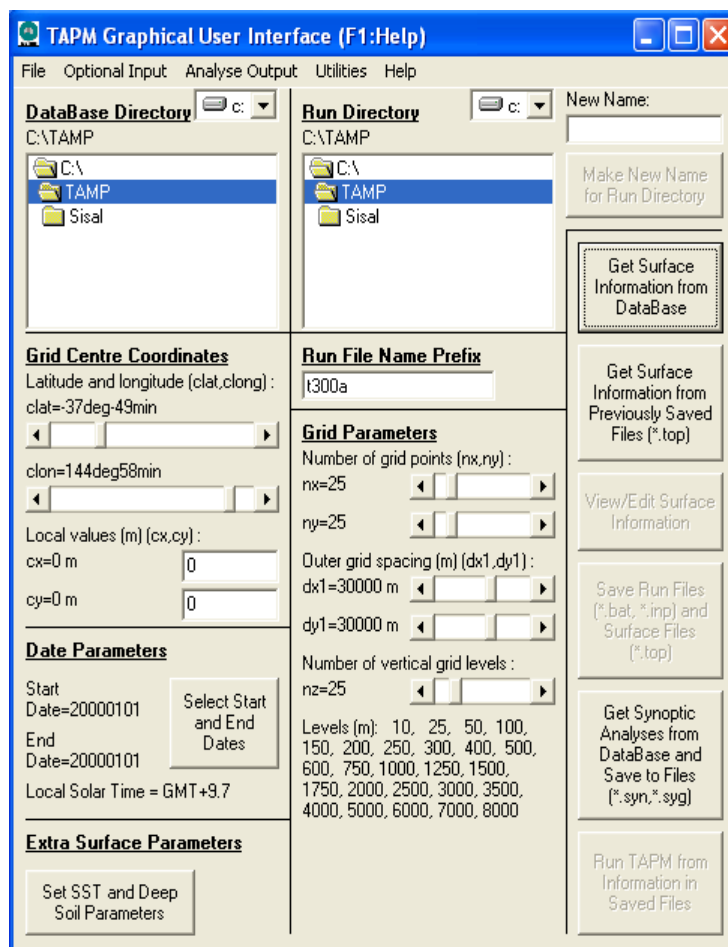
TAPM Graphical User Interface (F1:Help)

File Optional Input Analyse Output Utilities Help

DataBase Directory c:
C:\TAMP
C:\
TAMP
Sisal

Run Directory c:
C:\TAMP
C:\
TAMP
Sisal

New Name:

Make New Name for Run Directory

Get Surface Information from DataBase

Grid Centre Coordinates
Latitude and longitude (clat,clong) :
clat=-37deg-49min

clon=144deg58min

Local values (m) (cx,cy) :
cx=0 m 0
cy=0 m 0

Run File Name Prefix
t300a

Get Surface Information from Previously Saved Files (*.top)

Grid Parameters
Number of grid points (nx,ny) :
nx=25
ny=25

View/Edit Surface Information

Outer grid spacing (m) (dx1,dy1) :
dx1=30000 m
dy1=30000 m

Save Run Files (*.bat, *.inp) and Surface Files (*.top)

Number of vertical grid levels :
nz=25

Date Parameters
Start Date=20000101
End Date=20000101
Select Start and End Dates
Local Solar Time = GMT+9.7

Levels (m): 10, 25, 50, 100, 150, 200, 250, 300, 400, 500, 600, 750, 1000, 1250, 1500, 1750, 2000, 2500, 3000, 3500, 4000, 5000, 6000, 7000, 8000

Get Synoptic Analyses from DataBase and Save to Files (*.syn,*.syg)

Extra Surface Parameters
Set SST and Deep Soil Parameters

Run TAPM from Information in Saved Files